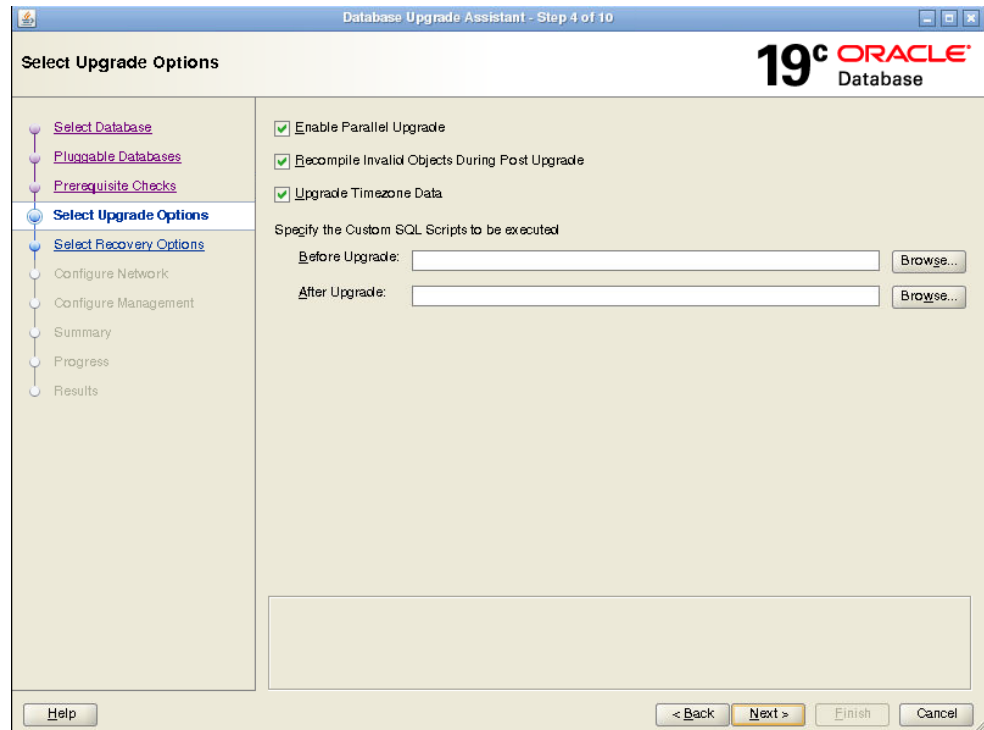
Database Upgrade Assistant - Step 4 of 10

Select Upgrade Options

19c ORACLE Database

Select Database
Pluggable Databases
Prerequisite Checks
Select Upgrade Options
Select Recovery Options
Configure Network
Configure Management
Summary
Progress
Results

Enable Parallel Upgrade
Recompile Invalid Objects During Post Upgrade
Upgrade Timezone Data

Specify the Custom SQL Scripts to be executed
Before Upgrade: Browse...
After Upgrade: Browse...

Help
< Back
Next >
Finish
Cancel